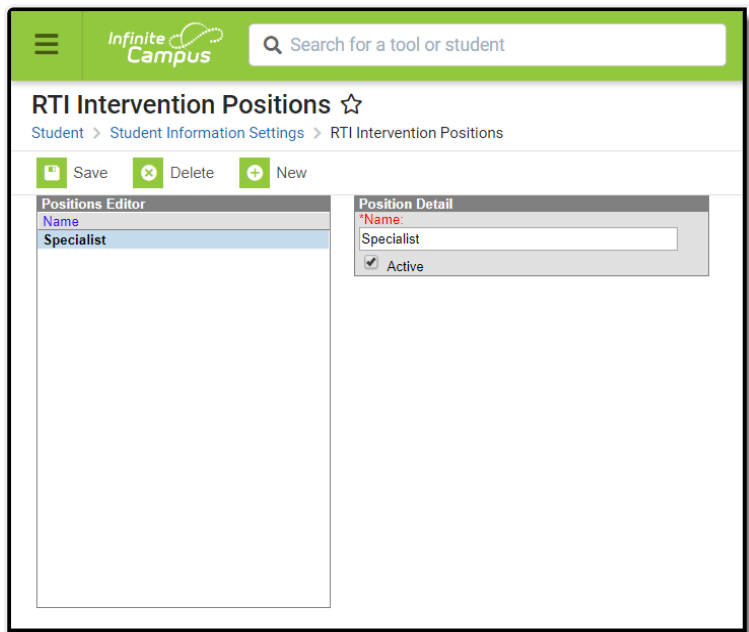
Infinite Campus

Search for a tool or student

RTI Intervention Positions ☆

Student > Student Information Settings > RTI Intervention Positions

Save Delete New

Positions Editor

Name

Specialist

Position Detail

*Name:

Specialist

Active